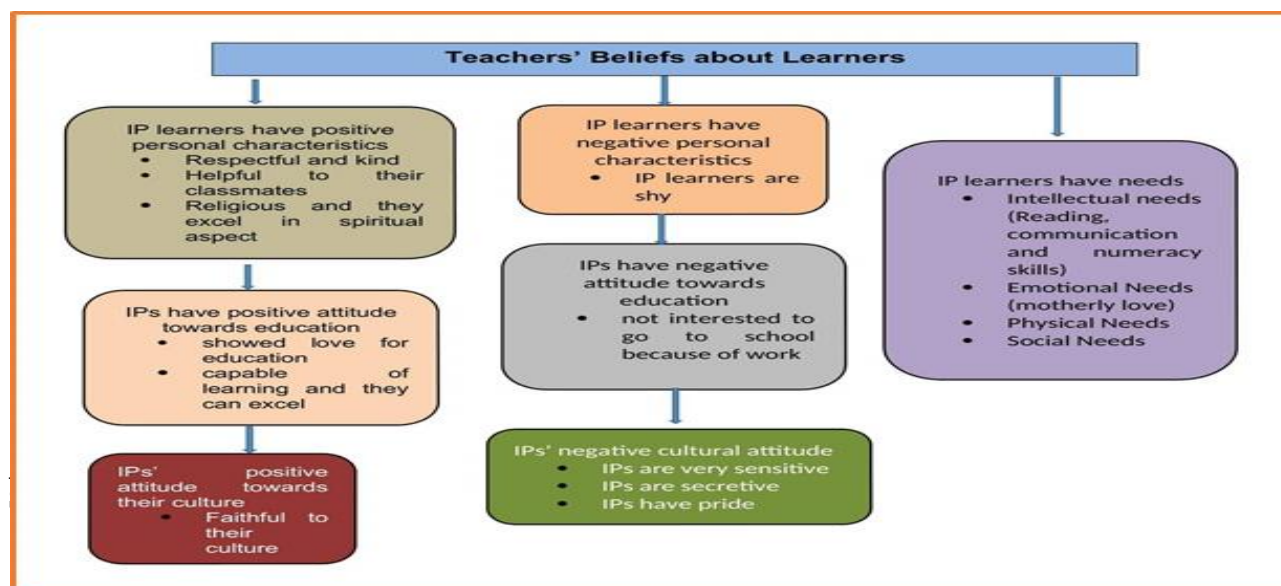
Teachers' Beliefs about Learners

IP learners have positive personal characteristics
- Respectful and kind
- Helpful to their classmates
- Religious and they excel in spiritual aspect

IPs have positive attitude towards education
- showed love for education
- capable of learning and they can excel

IPs' positive attitude towards their culture
- Faithful to their culture

IP learners have negative personal characteristics
- IP learners are shy

IPs have negative attitude towards education
- not interested to go to school because of work

IPs' negative cultural attitude
- IPs are very sensitive
- IPs are secretive
- IPs have pride

IP learners have needs
- Intellectual needs (Reading, communication and numeracy skills)
- Emotional Needs (motherly love)
- Physical Needs
- Social Needs